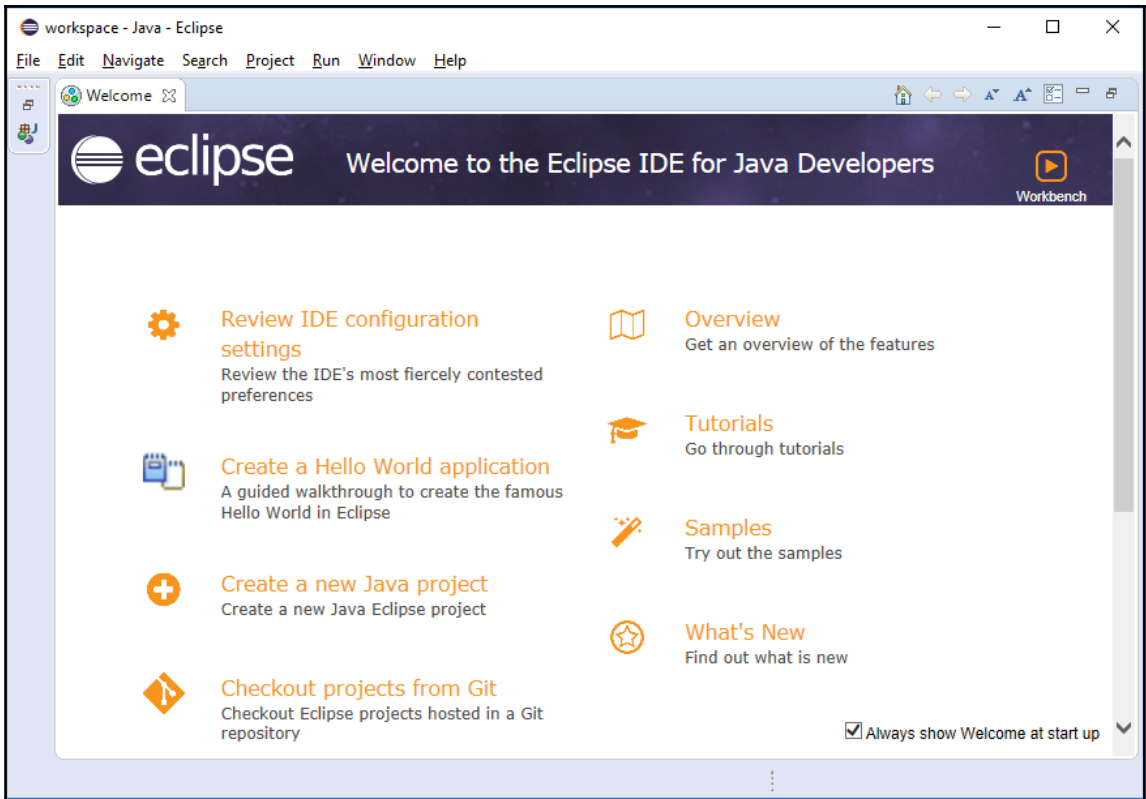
workspace - Java - Eclipse

File Edit Navigate Search Project Run Window Help

Welcome

eclipse Welcome to the Eclipse IDE for Java Developers

Workbench

Review IDE configuration settings
Review the IDE's most fiercely contested preferences

Create a Hello World application
A guided walkthrough to create the famous Hello World in Eclipse

Create a new Java project
Create a new Java Eclipse project

Checkout projects from Git
Checkout Eclipse projects hosted in a Git repository

Overview
Get an overview of the features

Tutorials
Go through tutorials

Samples
Try out the samples

What's New
Find out what is new

Always show Welcome at start up